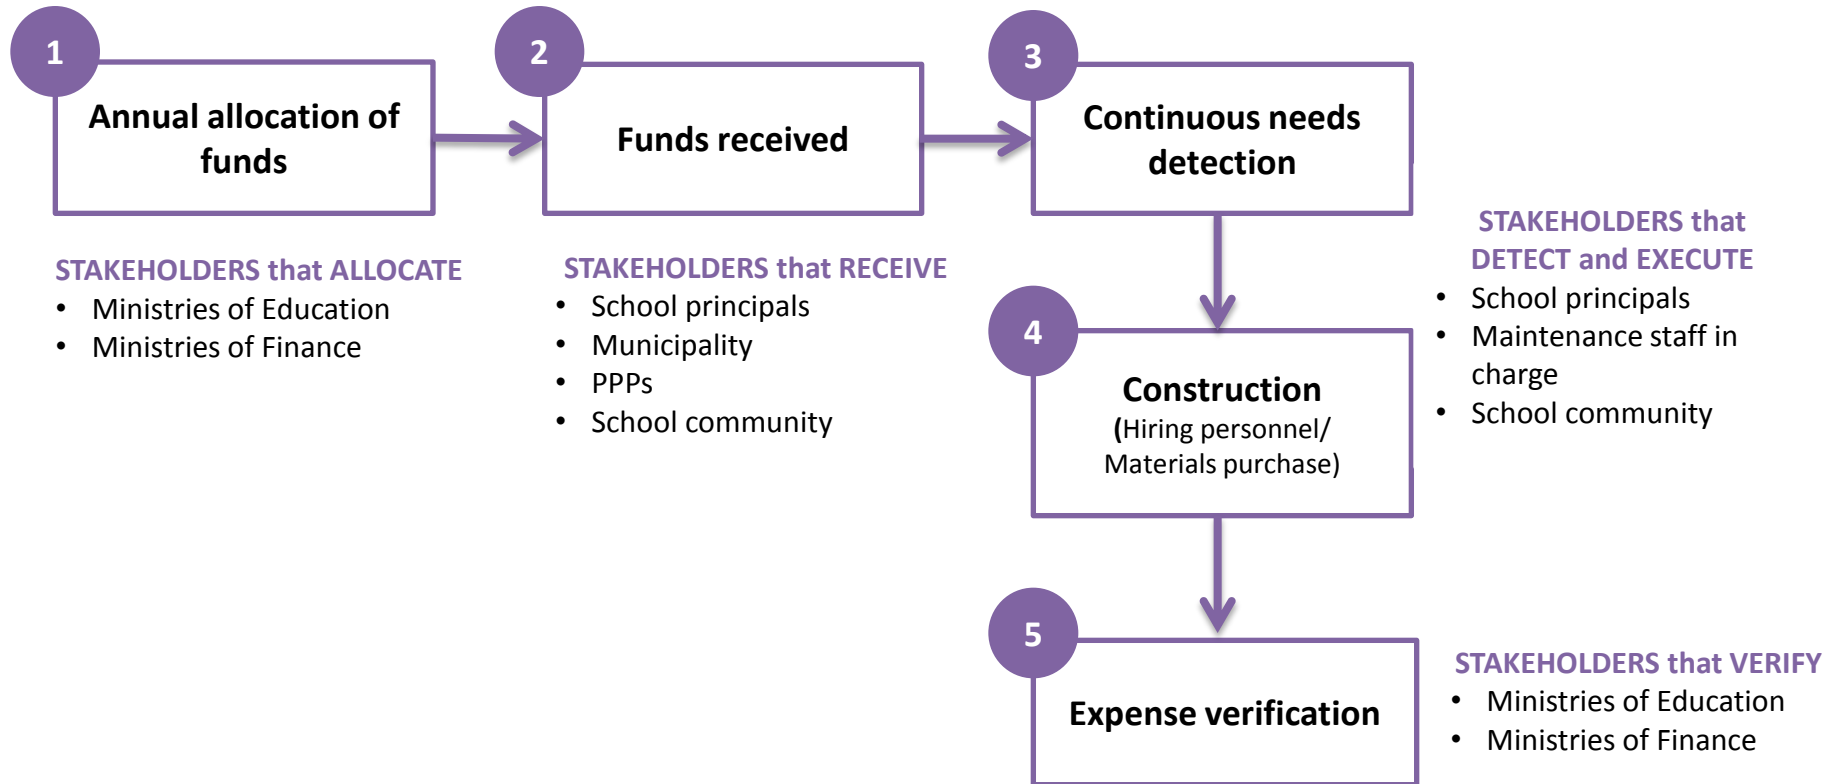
1
Annual allocation of funds

2
Funds received

3
Continuous needs detection

STAKEHOLDERS that ALLOCATE
• Ministries of Education
• Ministries of Finance

STAKEHOLDERS that RECEIVE
• School principals
• Municipality
• PPPs
• School community

4
Construction
(Hiring personnel/ Materials purchase)

STAKEHOLDERS that DETECT and EXECUTE
• School principals
• Maintenance staff in charge
• School community

5
Expense verification

STAKEHOLDERS that VERIFY
• Ministries of Education
• Ministries of Finance